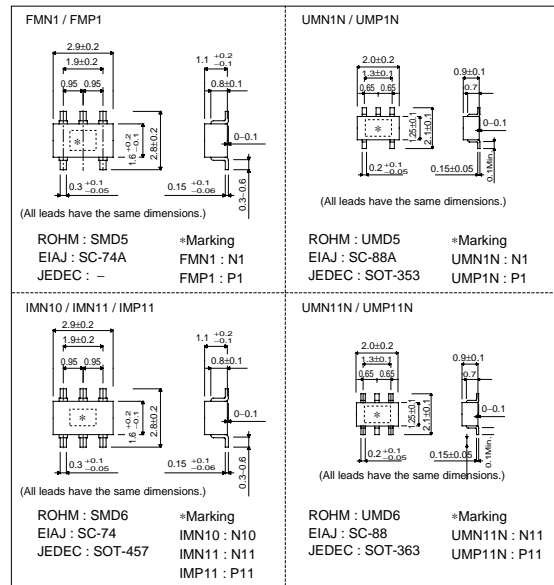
FMN1 / FMP1

2.9±0.2
1.9±0.2
0.95 0.95
$1.6^{+0.2}_{-0.1}$
2.8±0.2
*
$0.3^{+0.1}_{-0.05}$
$1.1^{+0.2}_{-0.1}$
0.8±0.1
0~0.1
$0.15^{+0.1}_{-0.06}$
0.3~0.6

(All leads have the same dimensions.)

ROHM : SMD5
EIAJ : SC-74A
JEDEC : –

*Marking
FMN1 : N1
FMP1 : P1

UMN1N / UMP1N

2.0±0.2
1.3±0.1
0.65 0.65
1.25±0.1
2.1±0.1
*
$0.2^{+0.1}_{-0.05}$
0.9±0.1
0.7
0~0.1
0.15±0.05
0.1Min.

(All leads have the same dimensions.)

ROHM : UMD5
EIAJ : SC-88A
JEDEC : SOT-353

*Marking
UMN1N : N1
UMP1N : P1

IMN10 / IMN11 / IMP11

2.9±0.2
1.9±0.2
0.95 0.95
$1.6^{+0.2}_{-0.1}$
2.8±0.2
*
$0.3^{+0.1}_{-0.05}$
$1.1^{+0.2}_{-0.1}$
0.8±0.1
0~0.1
$0.15^{+0.1}_{-0.06}$
0.3~0.6

(All leads have the same dimensions.)

ROHM : SMD6
EIAJ : SC-74
JEDEC : SOT-457

*Marking
IMN10 : N10
IMN11 : N11
IMP11 : P11

UMN11N / UMP11N

2.0±0.2
1.3±0.1
0.65 0.65
1.25±0.1
2.1±0.1
*
$0.2^{+0.1}_{-0.05}$
0.9±0.1
0.7
0~0.1
0.15±0.05
0.1Min.

(All leads have the same dimensions.)

ROHM : UMD6
EIAJ : SC-88
JEDEC : SOT-363

*Marking
UMN11N : N11
UMP11N : P11